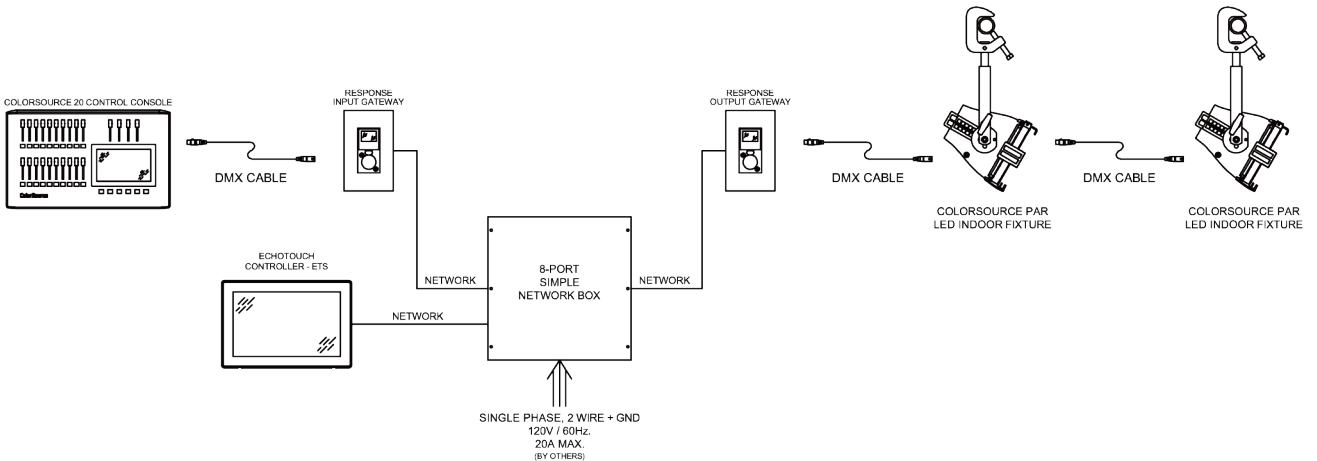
COLORSOURCE 20 CONTROL CONSOLE

ColorSource

DMX CABLE

RESPONSE
INPUT GATEWAY

RESPONSE
OUTPUT GATEWAY

DMX CABLE

DMX CABLE

COLORSOURCE PAR
LED INDOOR FIXTURE

COLORSOURCE PAR
LED INDOOR FIXTURE

ECHOTOUCH
CONTROLLER - ETS

NETWORK

8-PORT
SIMPLE
NETWORK BOX

NETWORK

NETWORK

SINGLE PHASE, 2 WIRE + GND
120V / 60Hz.
20A MAX.
(BY OTHERS)